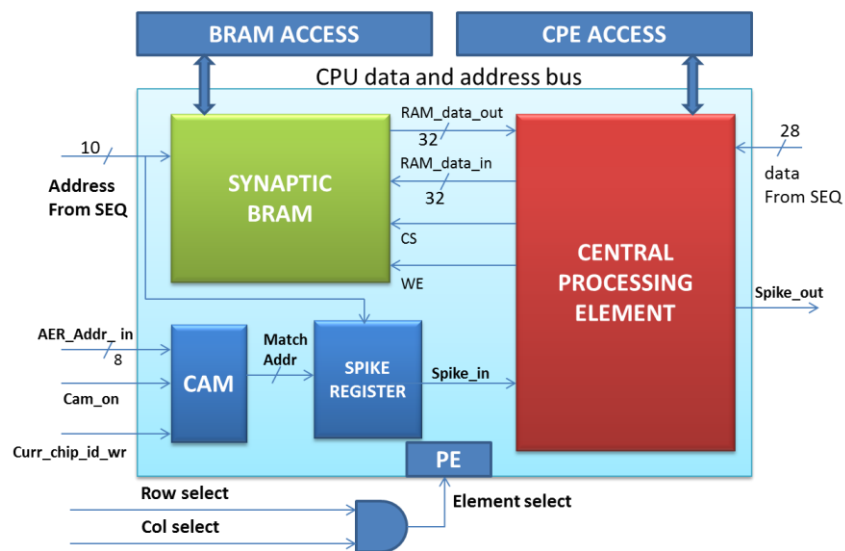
BRAM ACCESS

CPE ACCESS

CPU data and address bus

10

Address From SEQ

SYNAPTIC BRAM

RAM_data_out

32

RAM_data_in

32

CS

WE

28

data From SEQ

CENTRAL PROCESSING ELEMENT

Spike_out

AER_Addr_ in

8

Cam_on

Curr_chip_id_wr

CAM

Match Addr

SPIKE REGISTER

Spike_in

PE

Row select

Col select

Element select